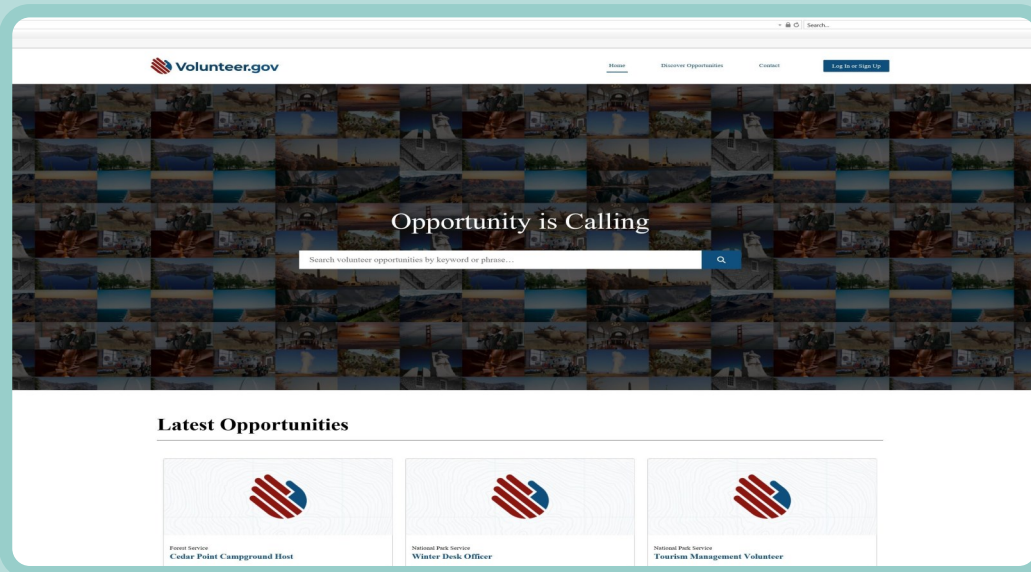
Search...

Volunteer.gov

Home
Discover Opportunities
Contact
Log In or Sign Up

Opportunity is Calling

Search volunteer opportunities by keyword or phrase...

Latest Opportunities

Forest Service
Cedar Point Campground Host

National Park Service
Winter Desk Officer

National Park Service
Tourism Management Volunteer